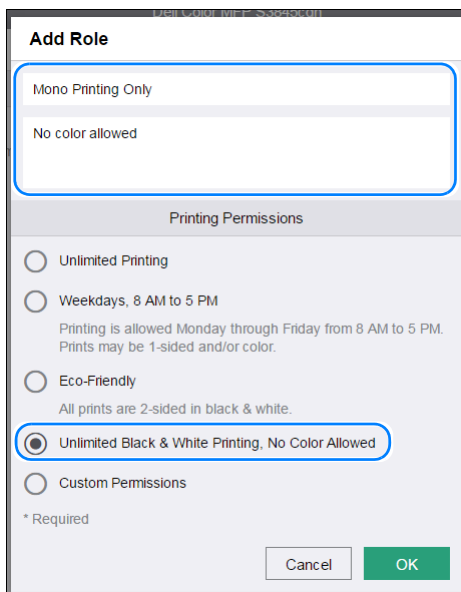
Dell Color MFP S3845cdn

Add Role

Mono Printing Only

No color allowed

Printing Permissions

Unlimited Printing

Weekdays, 8 AM to 5 PM

Printing is allowed Monday through Friday from 8 AM to 5 PM. Prints may be 1-sided and/or color.

Eco-Friendly

All prints are 2-sided in black & white.

Unlimited Black & White Printing, No Color Allowed

Custom Permissions

* Required

Cancel

OK